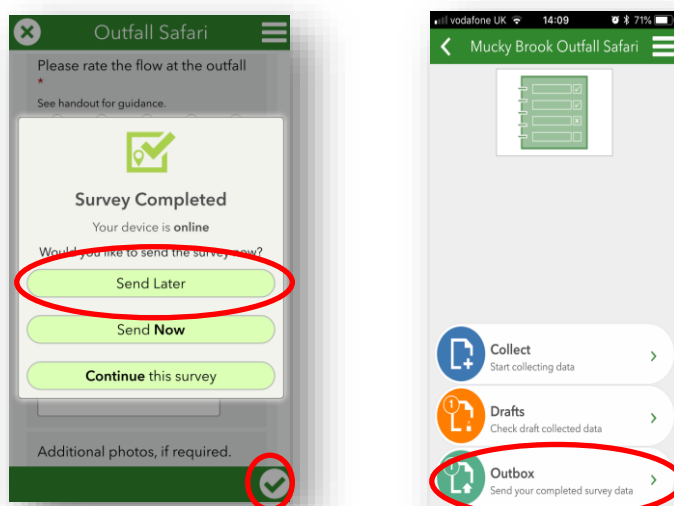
Outfall Safari

Please rate the flow at the outfall
*
See handout for guidance.

Survey Completed

Your device is **online**

Would you like to send the survey now?

Send Later

Send **Now**

**Continue** this survey

Additional photos, if required.

vodafone UK 14:09 71%

Mucky Brook Outfall Safari

Collect
Start collecting data

Drafts
Check draft collected data

Outbox
Send your completed survey data